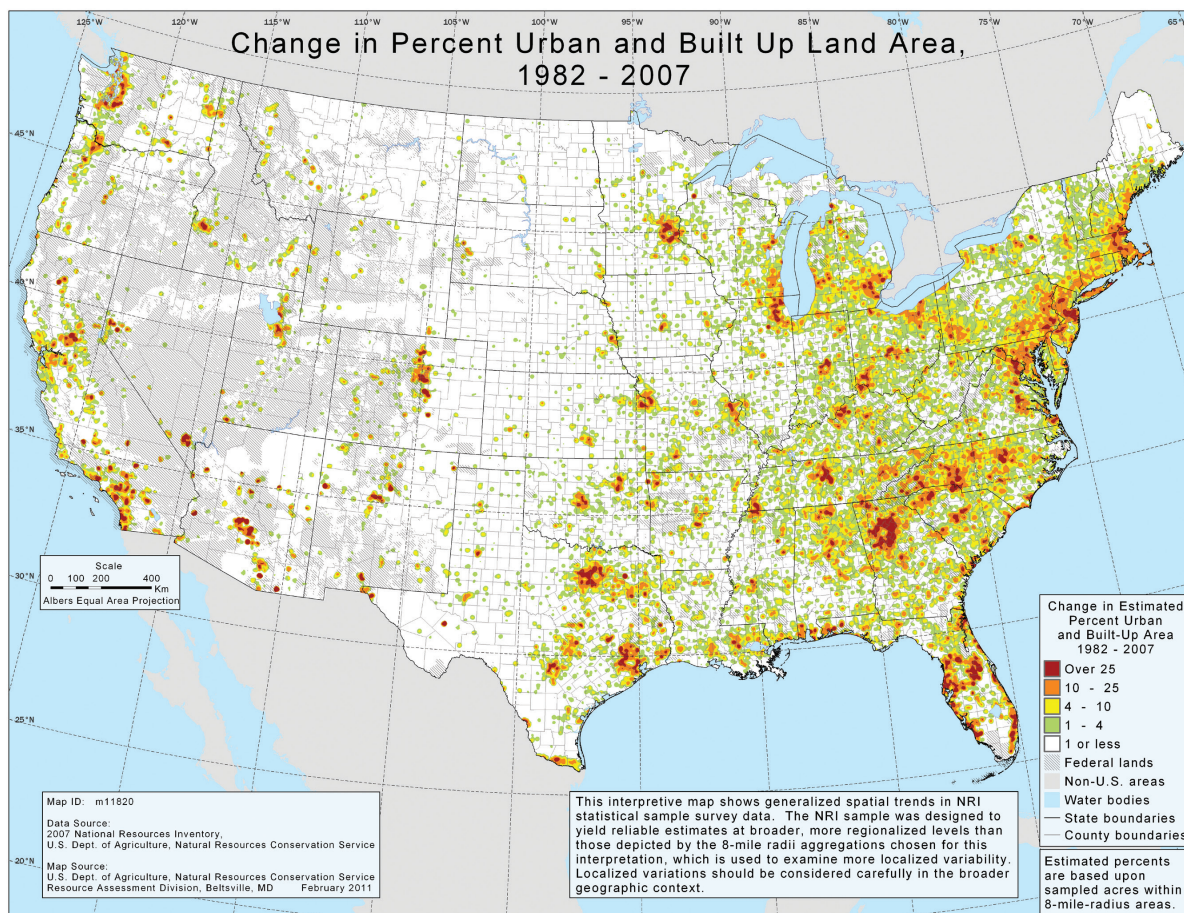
Change in Percent Urban and Built Up Land Area, 1982 - 2007

125°W 120°W 115°W 110°W 105°W 100°W 95°W 90°W 85°W 80°W 75°W 70°W 65°

45°N
40°N
35°N
30°N
25°N
20°N

Scale
0 100 200 400 Km
Albers Equal Area Projection

Change in Estimated Percent Urban and Built-Up Area 1982 - 2007
Over 25
10 - 25
4 - 10
1 - 4
1 or less
Federal lands
Non-U.S. areas
Water bodies
State boundaries
County boundaries

Estimated percents are based upon sampled acres within 8-mile-radius areas.

Map ID: m11820

Data Source:
2007 National Resources Inventory,
U.S. Dept. of Agriculture, Natural Resources Conservation Service

Map Source:
U.S. Dept. of Agriculture, Natural Resources Conservation Service
Resource Assessment Division, Beltsville, MD February 2011

This interpretive map shows generalized spatial trends in NRI statistical sample survey data. The NRI sample was designed to yield reliable estimates at broader, more regionalized levels than those depicted by the 8-mile radii aggregations chosen for this interpretation, which is used to examine more localized variability. Localized variations should be considered carefully in the broader geographic context.